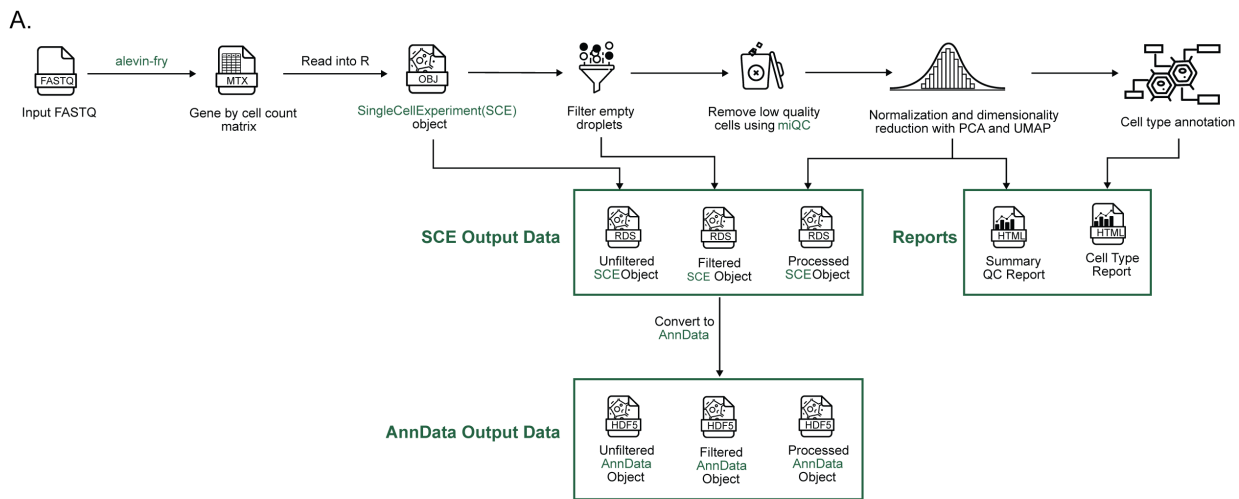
A.

FASTQ
Input FASTQ

alevin-fry

MTX
Gene by cell count matrix

Read into R

OBJ
SingleCellExperiment(SCE) object

Filter empty droplets

Remove low quality cells using miQC

Normalization and dimensionality reduction with PCA and UMAP

Cell type annotation

SCE Output Data

RDS
Unfiltered SCEObject

RDS
Filtered SCE Object

RDS
Processed SCEObject

Reports

HTML
Summary QC Report

HTML
Cell Type Report

Convert to AnnData

AnnData Output Data

HDF5
Unfiltered AnnData Object

HDF5
Filtered AnnData Object

HDF5
Processed AnnData Object